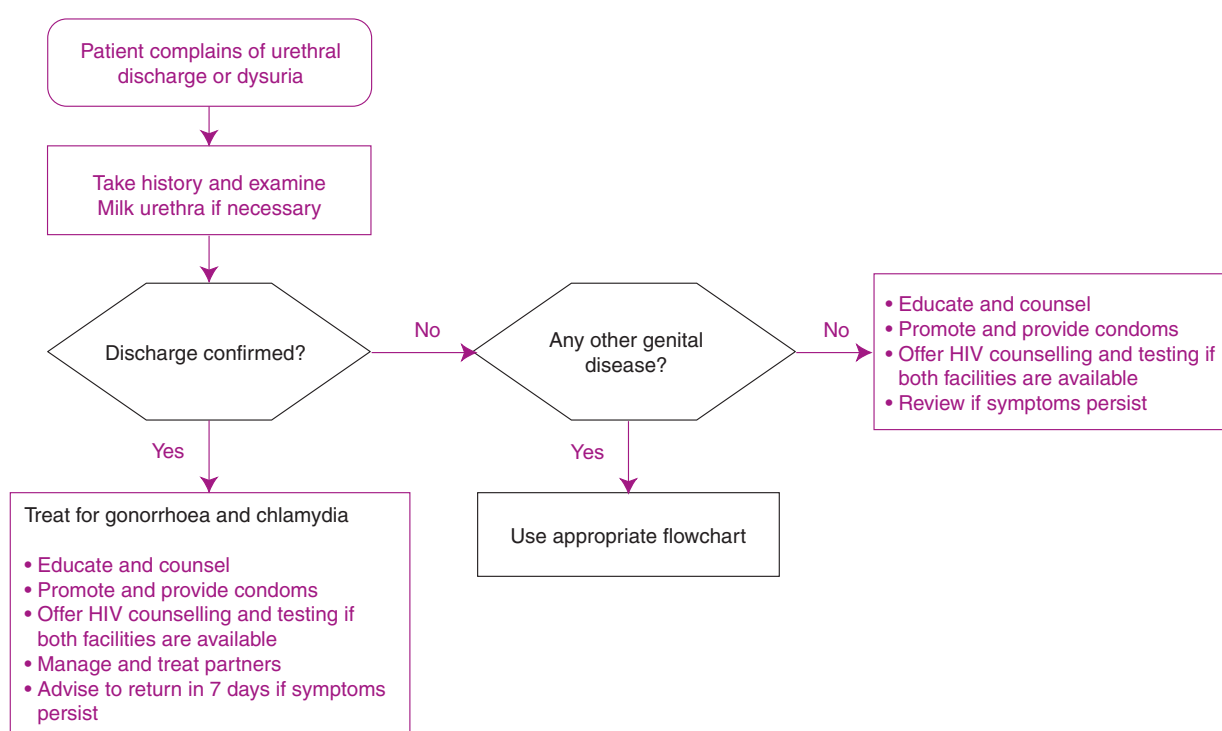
Patient complains of urethral discharge or dysuria

Take history and examine
Milk urethra if necessary

Discharge confirmed?

No

Any other genital disease?

No

• Educate and counsel
• Promote and provide condoms
• Offer HIV counselling and testing if both facilities are available
• Review if symptoms persist

Yes

Yes

Treat for gonorrhoea and chlamydia

• Educate and counsel
• Promote and provide condoms
• Offer HIV counselling and testing if both facilities are available
• Manage and treat partners
• Advise to return in 7 days if symptoms persist

Use appropriate flowchart